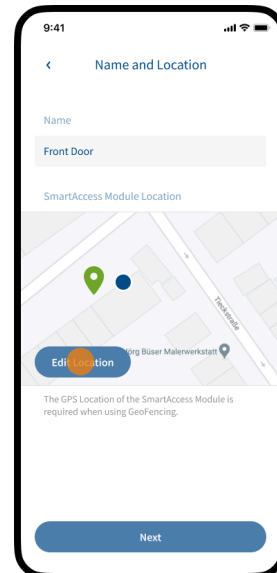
9:41

<

Name and Location

Name

Front Door

SmartAccess Module Location

Treibstraße

Jörg Büser Malerwerkstatt

Edit Location

The GPS Location of the SmartAccess Module is required when using GeoFencing.

Next